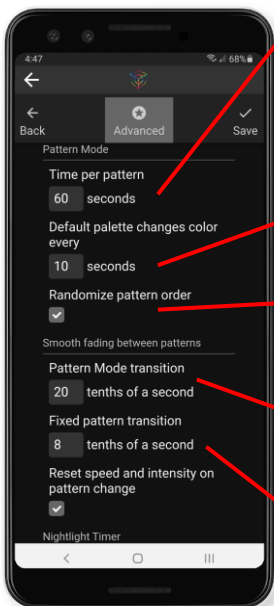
4:47
68%
Back
Advanced
Save
Pattern Mode
Time per pattern
60 seconds
Default palette changes color every
10 seconds
Randomize pattern order
Smooth fading between patterns
Pattern Mode transition
20 tenths of a second
Fixed pattern transition
8 tenths of a second
Reset speed and intensity on pattern change
Nightlight Timer